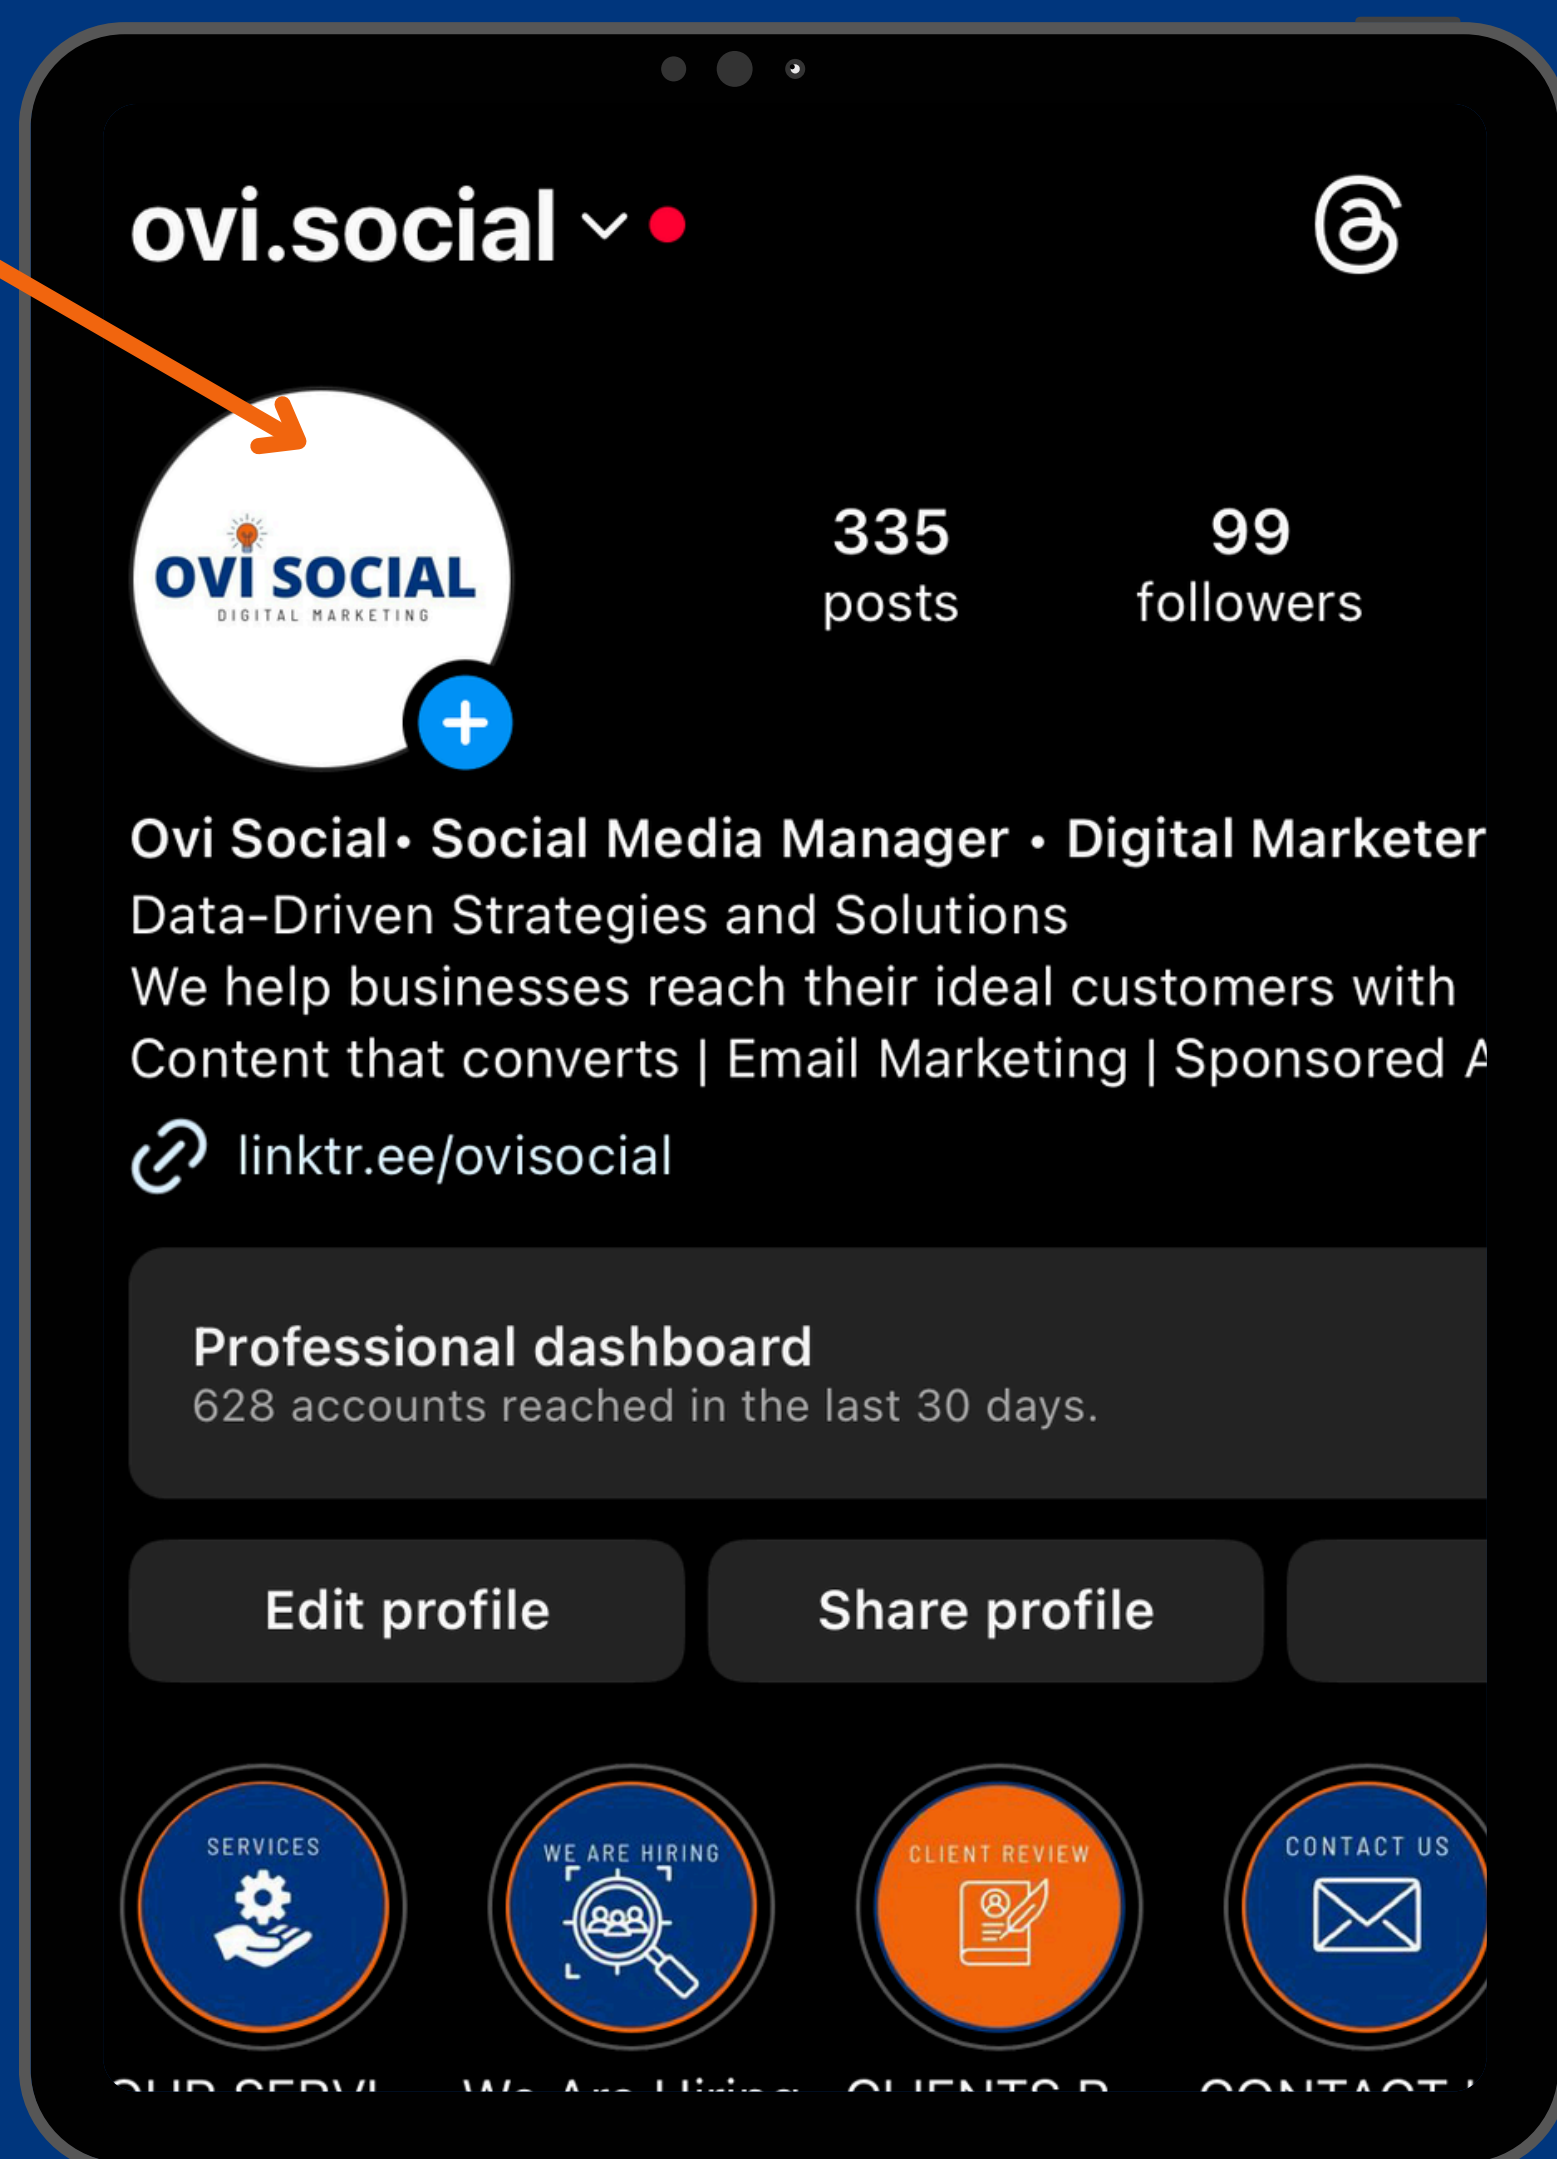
ovi.social

OVI SOCIAL
DIGITAL MARKETING

335
posts

99
followers

Ovi Social• Social Media Manager • Digital Marketer
Data-Driven Strategies and Solutions
We help businesses reach their ideal customers with
Content that converts | Email Marketing | Sponsored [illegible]

linktr.ee/ovisocial

Professional dashboard
628 accounts reached in the last 30 days.

Edit profile

Share profile

SERVICES

WE ARE HIRING

CLIENT REVIEW

CONTACT US

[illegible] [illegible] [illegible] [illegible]